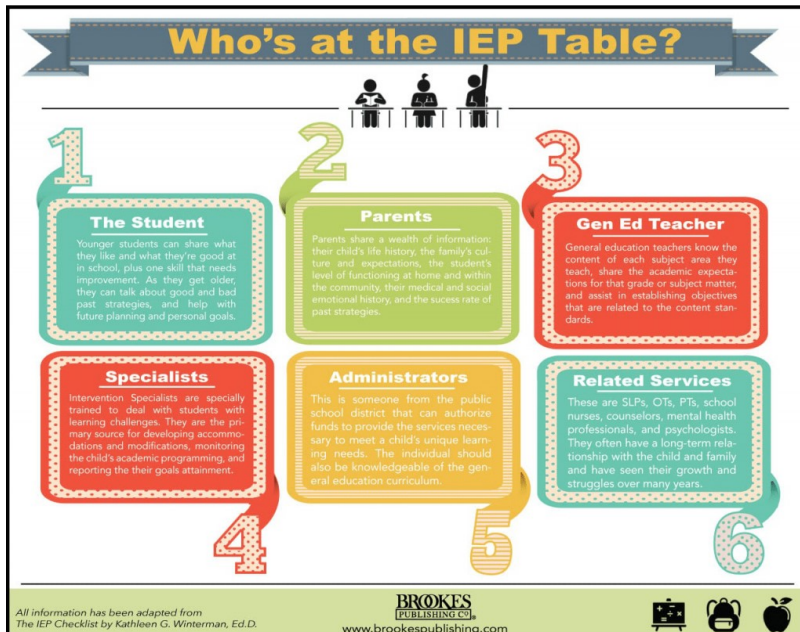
Who's at the IEP Table?

1

The Student

Younger students can share what they like and what they're good at in school, plus one skill that needs improvement. As they get older, they can talk about good and bad past strategies, and help with future planning and personal goals.

2

Parents

Parents share a wealth of information: their child's life history, the family's culture and expectations, the student's level of functioning at home and within the community, their medical and social emotional history, and the sucess rate of past strategies.

3

Gen Ed Teacher

General education teachers know the content of each subject area they teach, share the academic expectations for that grade or subject matter, and assist in establishing objectives that are related to the content standards.

Specialists

Intervention Specialists are specially trained to deal with students with learning challenges. They are the primary source for developing accommodations and modifications, monitoring the child's academic programming, and reporting the their goals attainment.

4

Administrators

This is someone from the public school district that can authorize funds to provide the services necessary to meet a child's unique learning needs. The individual should also be knowledgeable of the general education curriculum.

5

Related Services

These are SLPs, OTs, PTs, school nurses, counselors, mental health professionals, and psychologists. They often have a long-term relationship with the child and family and have seen their growth and struggles over many years.

6

All information has been adapted from The IEP Checklist by Kathleen G. Winterman, Ed.D.

BROOKES PUBLISHING CO.

www.brookespublishing.com